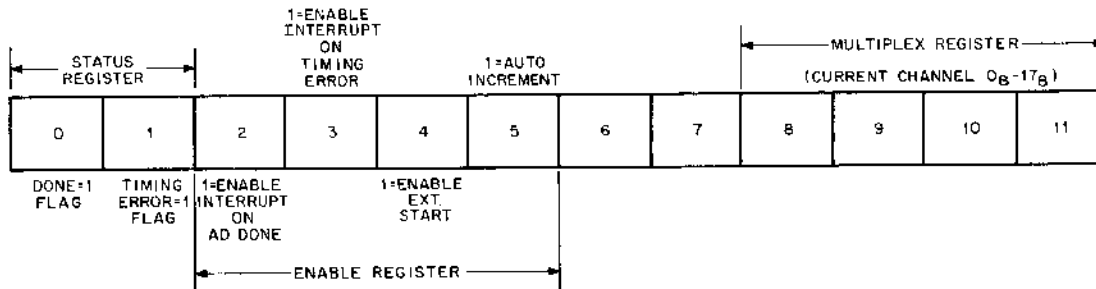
1=ENABLE INTERRUPT ON TIMING ERROR

STATUS REGISTER

1=AUTO INCREMENT

MULTIPLEX REGISTER

(CURRENT CHANNEL $0_8$-$17_8$)

| 0 | 1 | 2 | 3 | 4 | 5 | 6 | 7 | 8 | 9 | 10 | 11 |
|---|---|---|---|---|---|---|---|---|---|---|---|

DONE=1 FLAG

TIMING ERROR=1 FLAG

1=ENABLE INTERRUPT ON AD DONE

1=ENABLE EXT. START

ENABLE REGISTER